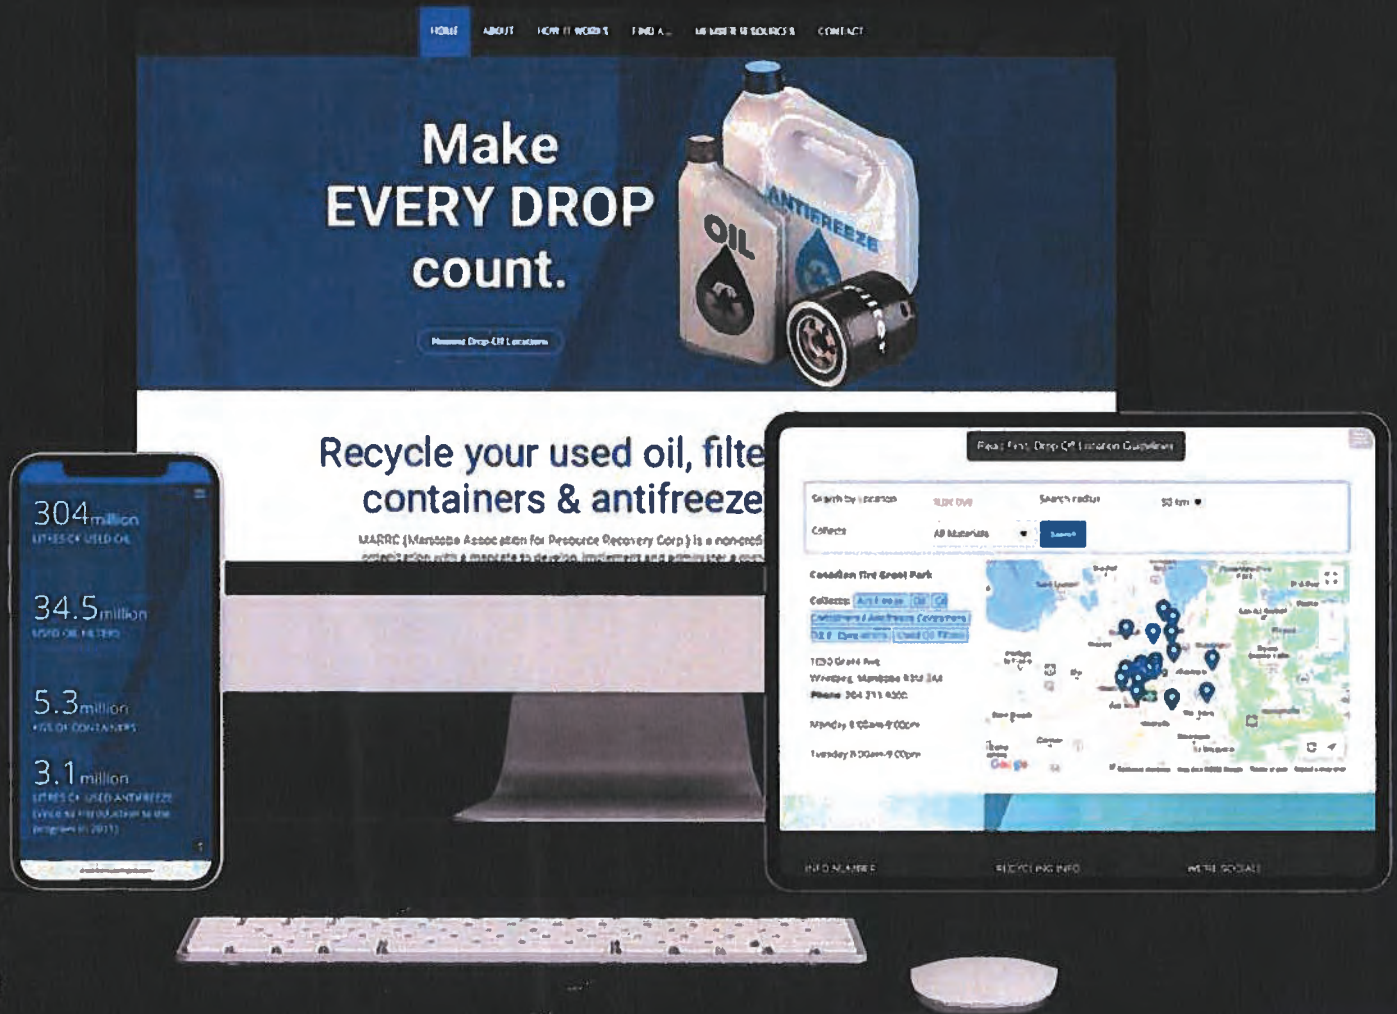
HOME ABOUT HOW IT WORKS FIND A... MEMBER RESOURCES CONTACT

Make EVERY DROP count.

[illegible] Drop-Off Locations

ANTIFREEZE

OIL

Recycle your used oil, filte containers & antifreeze

MARRC (Manitoba Association for Resource Recovery Corp.) is a non-profit organization with a mandate to develop, implement and administer a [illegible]

304 million
LITRES OF USED OIL

34.5 million
USED OIL FILTERS

5.3 million
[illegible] OF CONTAINERS

3.1 million
LITRES OF USED ANTIFREEZE
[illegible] program in 2011)

Read First: Drop Off Location Guidelines

Search by location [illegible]
Search radius 50 km
Collects All Materials
Search

Canadian Tire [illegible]
Collects: Antifreeze Oil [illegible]
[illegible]
1250 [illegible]
Winnipeg, Manitoba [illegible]
Phone: 204 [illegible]
Monday 8:00am-9:00pm
Tuesday 8:00am-9:00pm

Google

INFO NUMBER RECYCLING INFO WE'RE SOCIAL